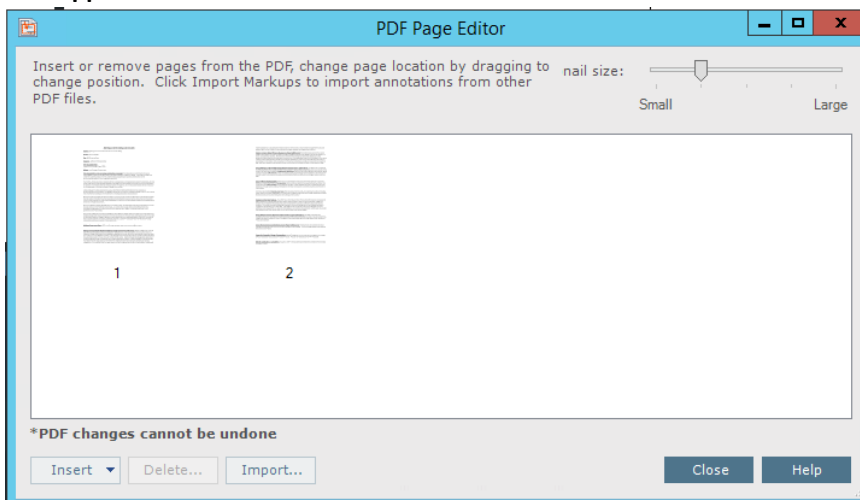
PDF Page Editor

Insert or remove pages from the PDF, change page location by dragging to change position. Click Import Markups to import annotations from other PDF files.

nail size:

Small

Large

1

2

*PDF changes cannot be undone

Insert

Delete...

Import...

Close

Help